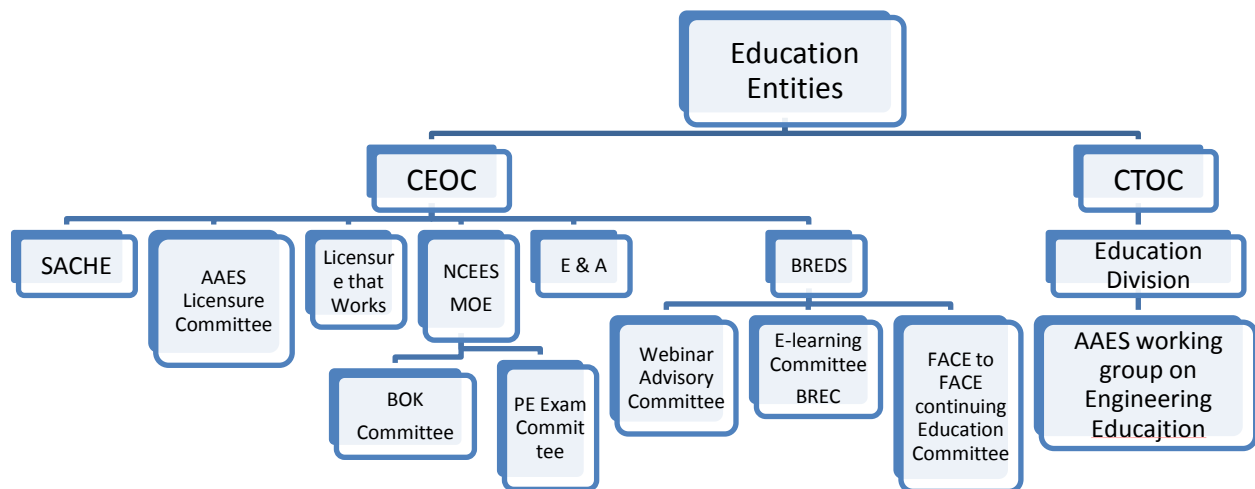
Education Entities

CEOC

CTOC

SACHE

AAES Licensure Committee

Licensure that Works

NCEES MOE

E & A

BREDS

Education Division

AAES working group on Engineering Educajtion

BOK Committee

PE Exam Committee

Webinar Advisory Committee

E-learning Committee BREC

FACE to FACE continuing Education Committee